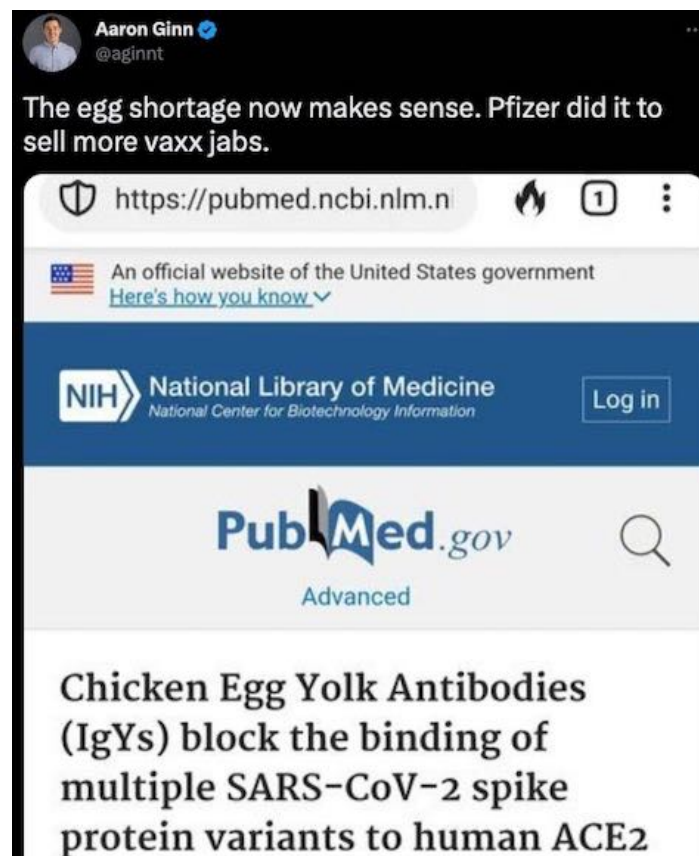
Aaron Ginn
@aginnt

The egg shortage now makes sense. Pfizer did it to sell more vaxx jabs.

https://pubmed.ncbi.nlm.n

1

An official website of the United States government
Here's how you know

NIH National Library of Medicine
National Center for Biotechnology Information

Log in

PubMed.gov

Advanced

Chicken Egg Yolk Antibodies (IgYs) block the binding of multiple SARS-CoV-2 spike protein variants to human ACE2